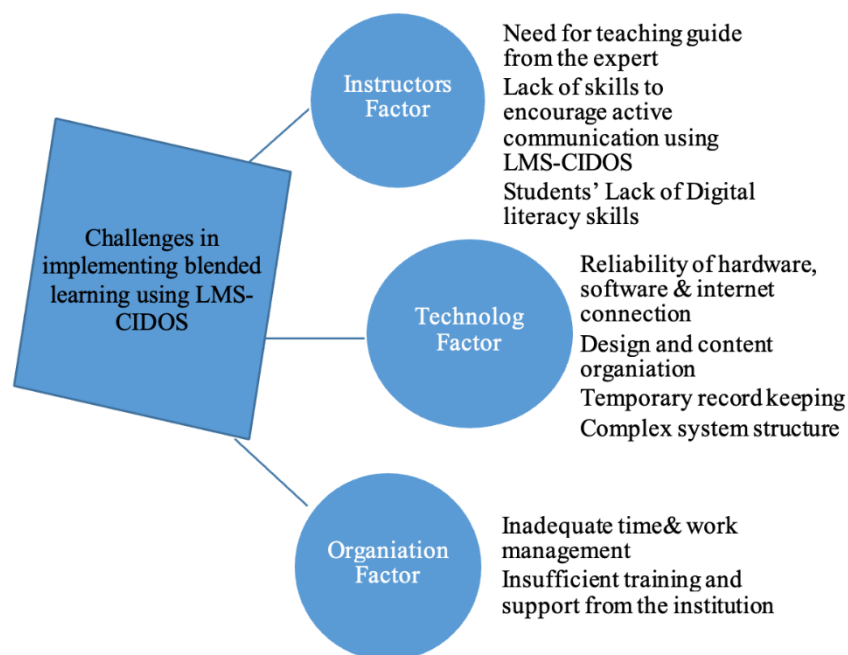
Challenges in implementing blended learning using LMS-CIDOS

Instructors Factor

Need for teaching guide from the expert
Lack of skills to encourage active communication using LMS-CIDOS
Students' Lack of Digital literacy skills

Technolog Factor

Reliability of hardware, software & internet connection
Design and content organiation
Temporary record keeping
Complex system structure

Organiation Factor

Inadequate time& work management
Insufficient training and support from the institution